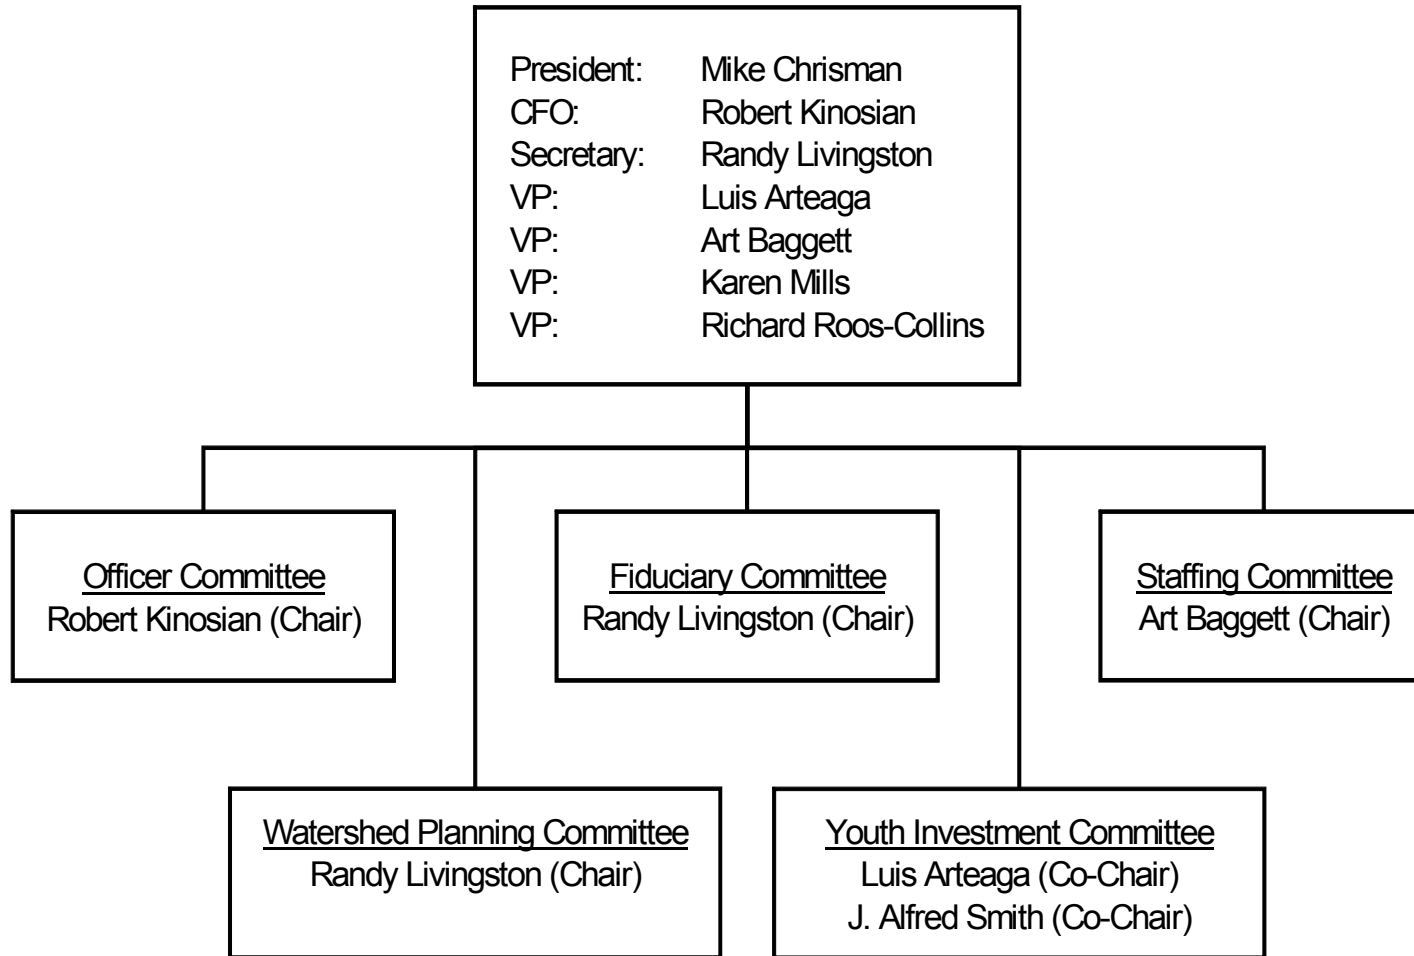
President: Mike Chrisman
CFO: Robert Kinosian
Secretary: Randy Livingston
VP: Luis Arteaga
VP: Art Baggett
VP: Karen Mills
VP: Richard Roos-Collins

Officer Committee
Robert Kinosian (Chair)

Fiduciary Committee
Randy Livingston (Chair)

Staffing Committee
Art Baggett (Chair)

Watershed Planning Committee
Randy Livingston (Chair)

Youth Investment Committee
Luis Arteaga (Co-Chair)
J. Alfred Smith (Co-Chair)